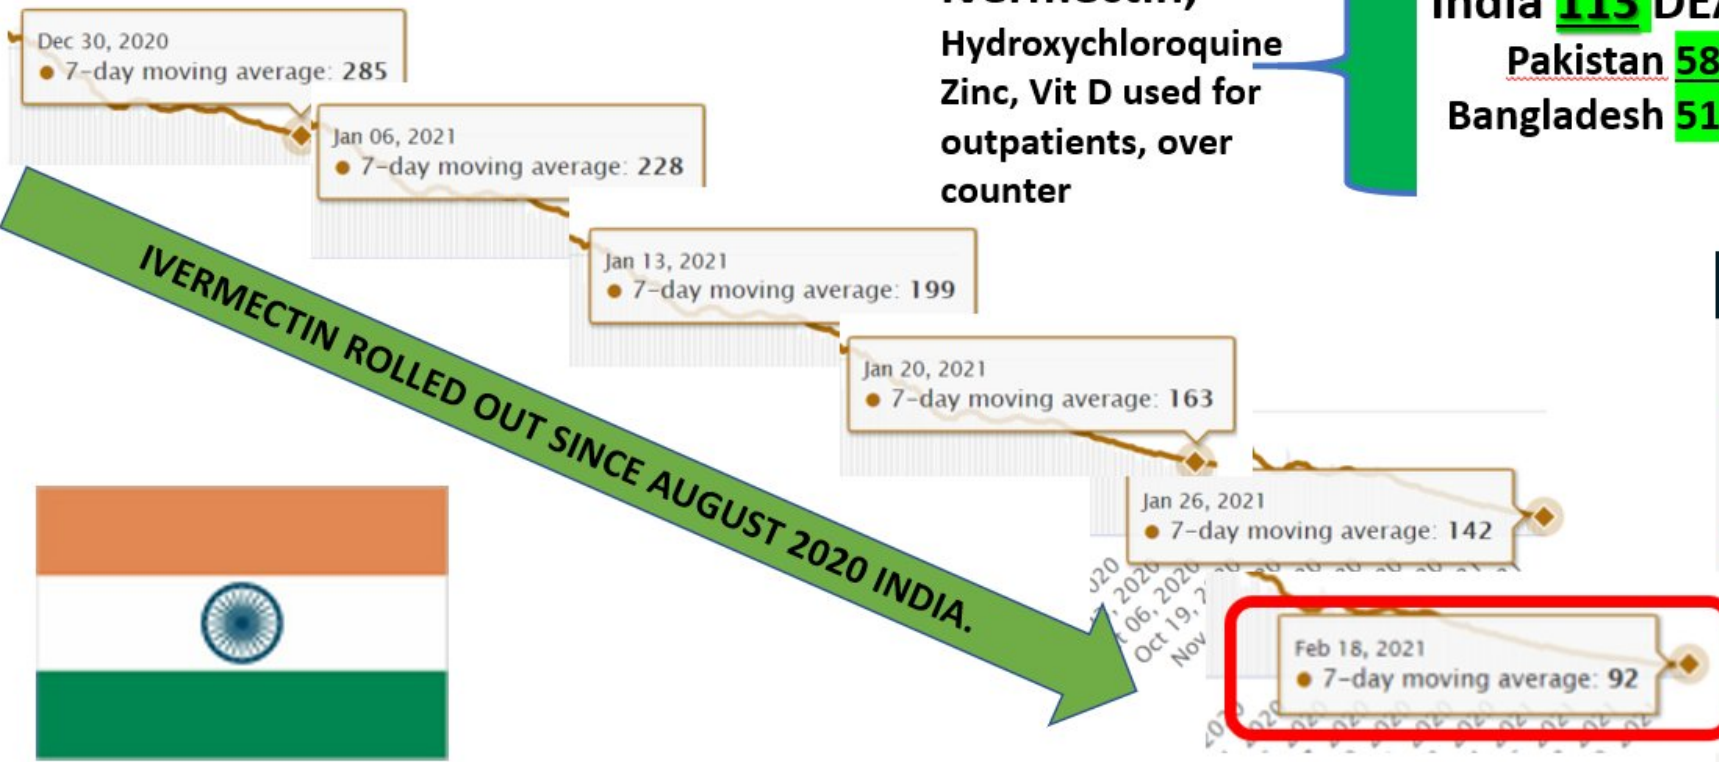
Dec 30, 2020
● 7-day moving average: 285

Jan 06, 2021
● 7-day moving average: 228

Jan 13, 2021
● 7-day moving average: 199

Jan 20, 2021
● 7-day moving average: 163

Jan 26, 2021
● 7-day moving average: 142

Feb 18, 2021
● 7-day moving average: 92

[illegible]
Hydroxychloroquine Zinc, Vit D used for outpatients, over counter

India 113 DE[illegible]
Pakistan 58
Bangladesh 51

IVERMECTIN ROLLED OUT SINCE AUGUST 2020 INDIA.

Oct 06, 2020
Oct 19,
Nov